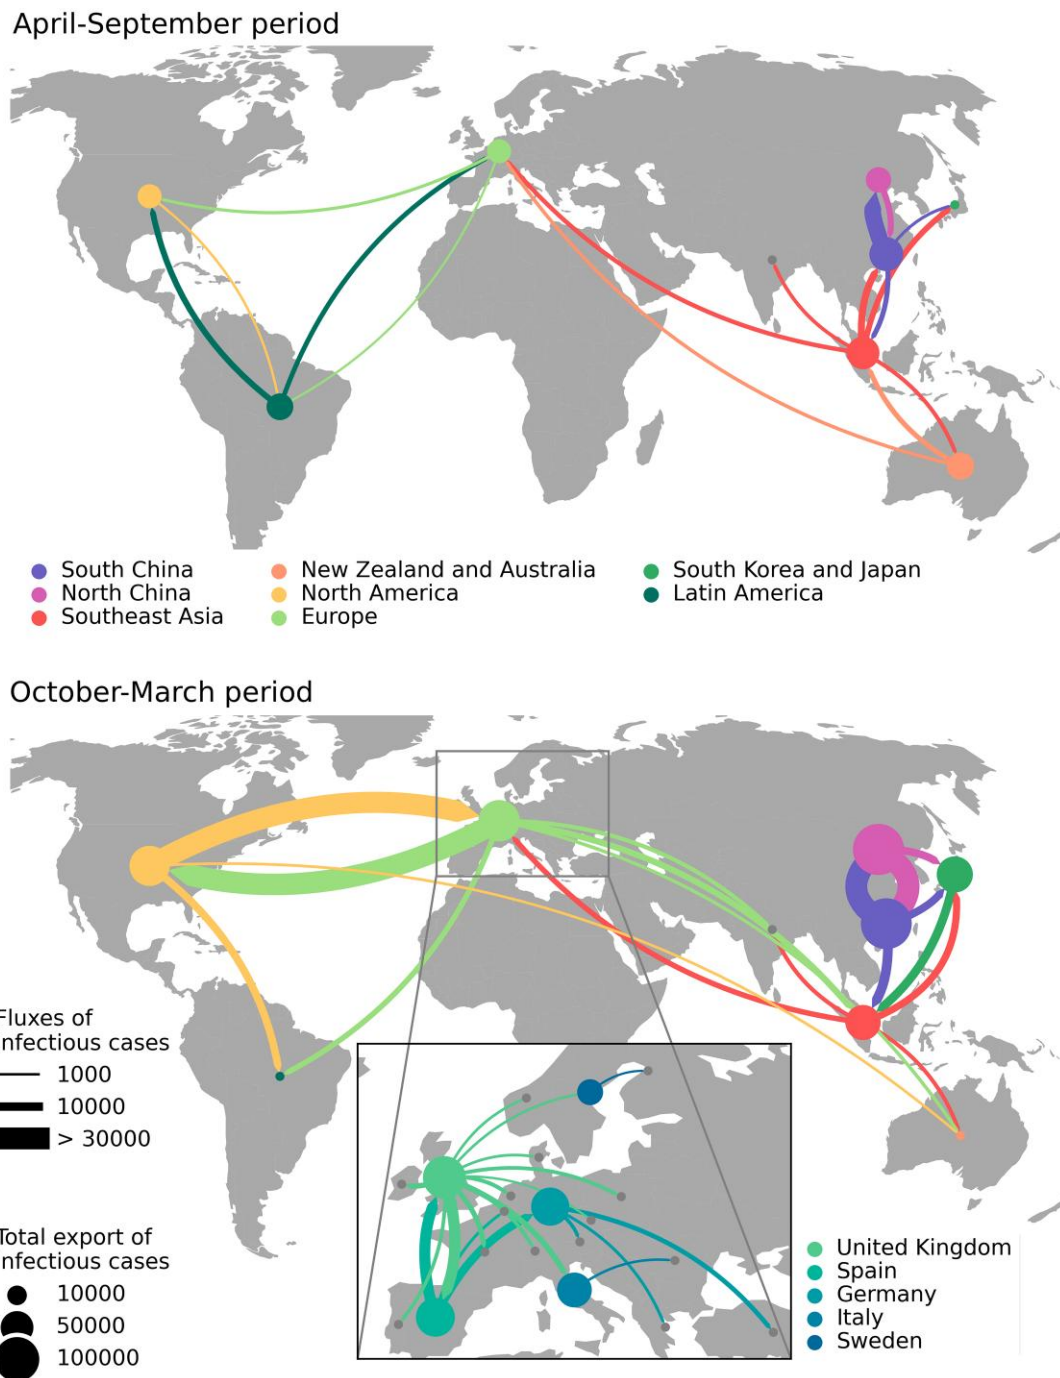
April-September period

South China
North China
Southeast Asia
New Zealand and Australia
North America
Europe
South Korea and Japan
Latin America

October-March period

Fluxes of
nfectious cases
1000
10000
> 30000

Total export of
nfectious cases
10000
50000
100000

United Kingdom
Spain
Germany
Italy
Sweden